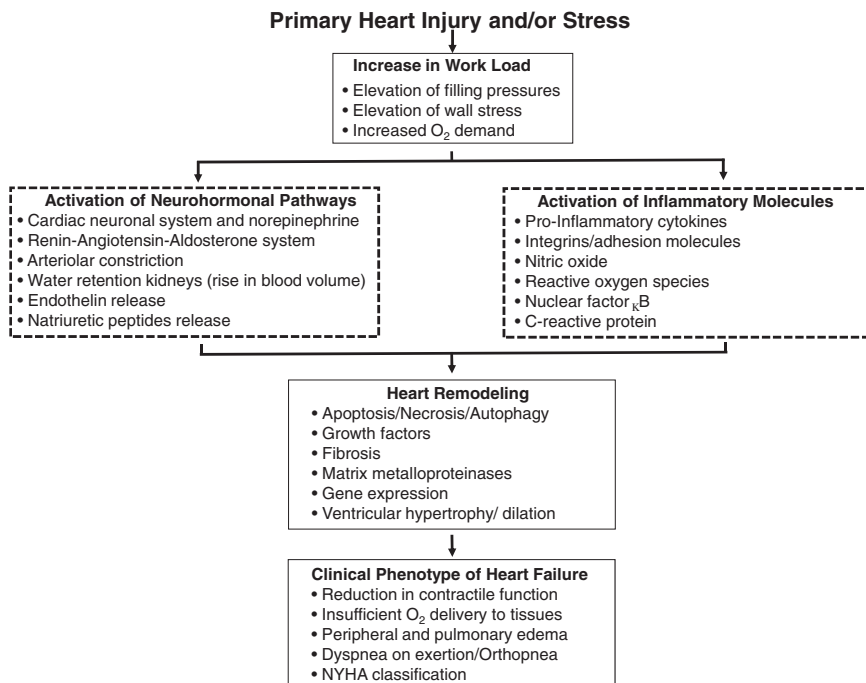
Primary Heart Injury and/or Stress

Increase in Work Load
• Elevation of filling pressures
• Elevation of wall stress
• Increased $O_2$ demand

Activation of Neurohormonal Pathways
• Cardiac neuronal system and norepinephrine
• Renin-Angiotensin-Aldosterone system
• Arteriolar constriction
• Water retention kidneys (rise in blood volume)
• Endothelin release
• Natriuretic peptides release

Activation of Inflammatory Molecules
• Pro-Inflammatory cytokines
• Integrins/adhesion molecules
• Nitric oxide
• Reactive oxygen species
• Nuclear factor $_{\kappa}$B
• C-reactive protein

Heart Remodeling
• Apoptosis/Necrosis/Autophagy
• Growth factors
• Fibrosis
• Matrix metalloproteinases
• Gene expression
• Ventricular hypertrophy/ dilation

Clinical Phenotype of Heart Failure
• Reduction in contractile function
• Insufficient $O_2$ delivery to tissues
• Peripheral and pulmonary edema
• Dyspnea on exertion/Orthopnea
• NYHA classification